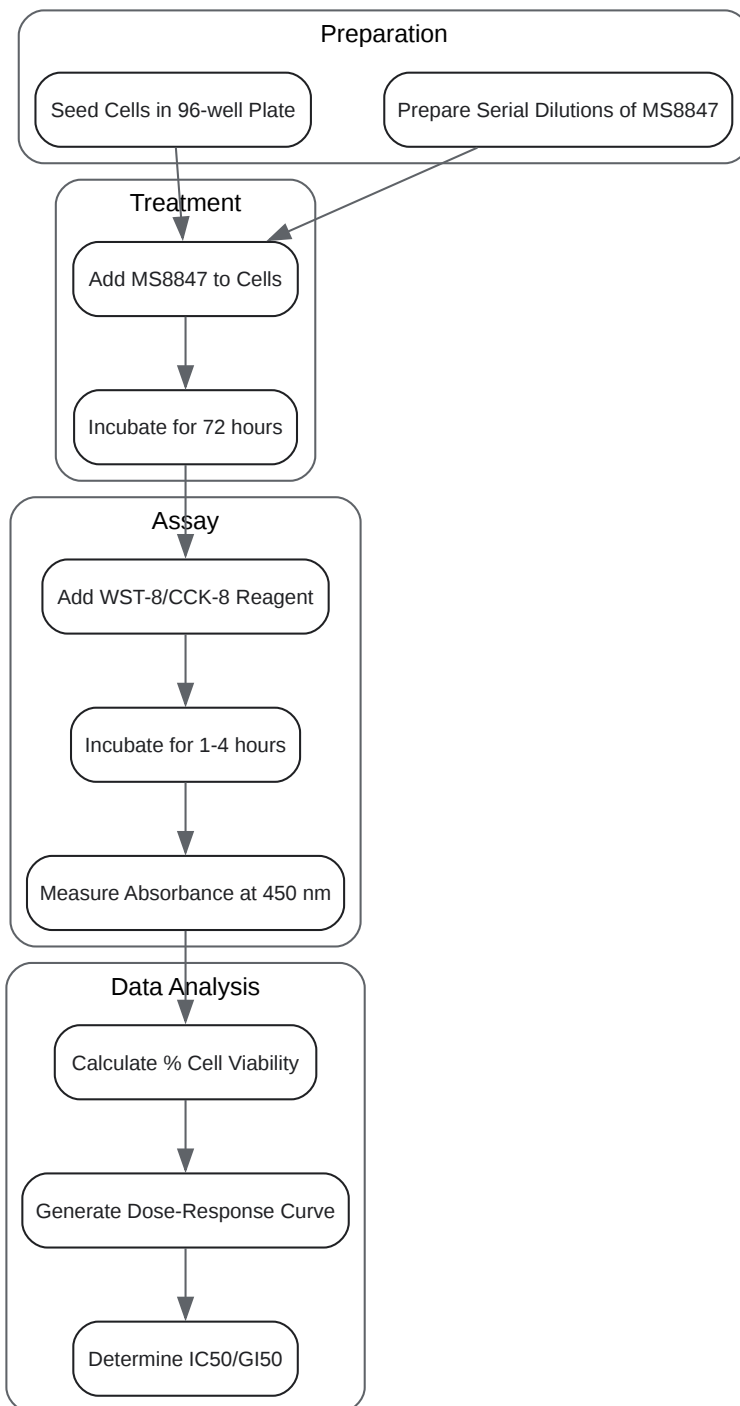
Preparation

Seed Cells in 96-well Plate

Prepare Serial Dilutions of MS8847

Treatment

Add MS8847 to Cells

Incubate for 72 hours

Assay

Add WST-8/CCK-8 Reagent

Incubate for 1-4 hours

Measure Absorbance at 450 nm

Data Analysis

Calculate % Cell Viability

Generate Dose-Response Curve

Determine IC50/GI50